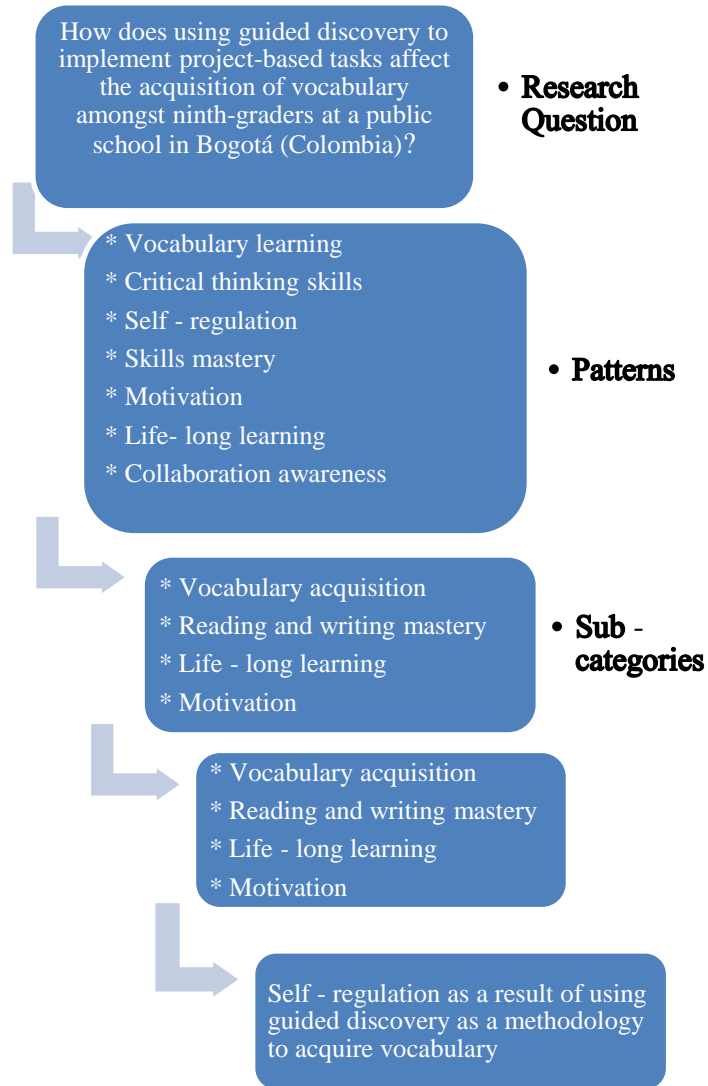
How does using guided discovery to implement project-based tasks affect the acquisition of vocabulary amongst ninth-graders at a public school in Bogotá (Colombia)?

• Research Question

* Vocabulary learning
* Critical thinking skills
* Self - regulation
* Skills mastery
* Motivation
* Life- long learning
* Collaboration awareness

• Patterns

* Vocabulary acquisition
* Reading and writing mastery
* Life - long learning
* Motivation

• Sub - categories

* Vocabulary acquisition
* Reading and writing mastery
* Life - long learning
* Motivation

Self - regulation as a result of using guided discovery as a methodology to acquire vocabulary